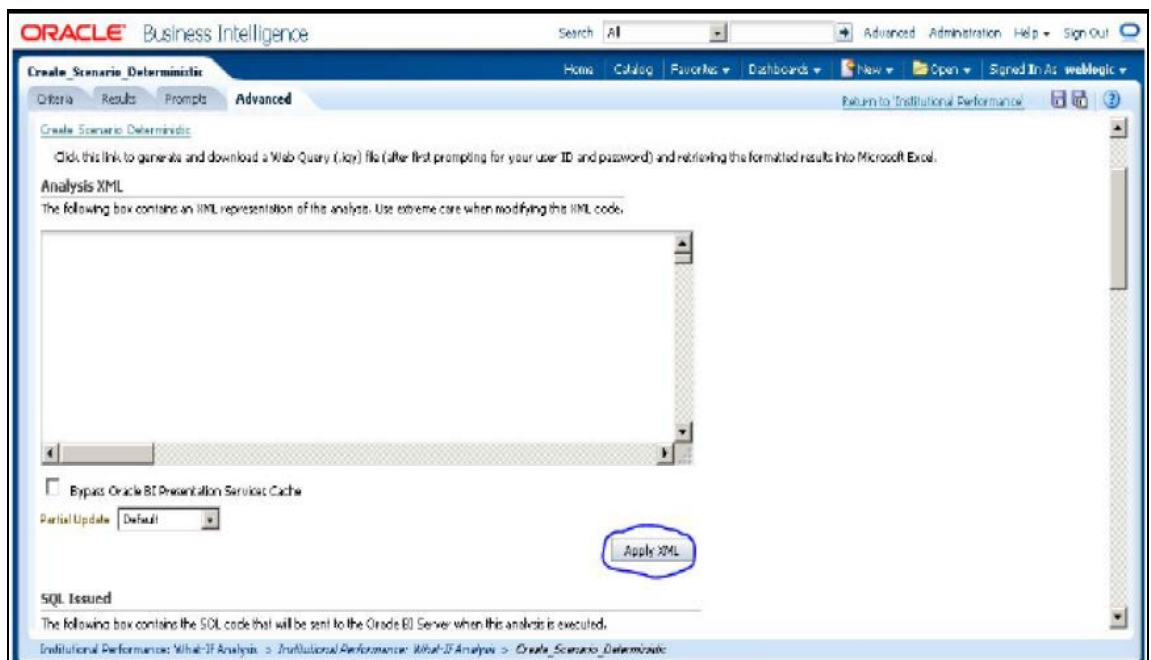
ORACLE Business Intelligence

Search All Advanced Administration Help Sign Out

Create_Scenario_Deterministic

Home Catalog Favorites Dashboards New Open Signed In As weblogic

Criteria Results Prompts Advanced

Return to 'Institutional Performance'

Create Scenario Deterministic

Click this link to generate and download a Web Query (.iqy) file (after first prompting for your user ID and password) and retrieving the formatted results into Microsoft Excel.

Analysis XML

The following box contains an XML representation of this analysis. Use extreme care when modifying this XML code.

Bypass Oracle BI Presentation Services Cache

Partial Update Default

Apply XML

SQL Issued

The following box contains the SQL code that will be sent to the Oracle BI Server when this analysis is executed.

Institutional Performance: What-If Analysis > Institutional Performance: What-If Analysis > Create_Scenario_Deterministic